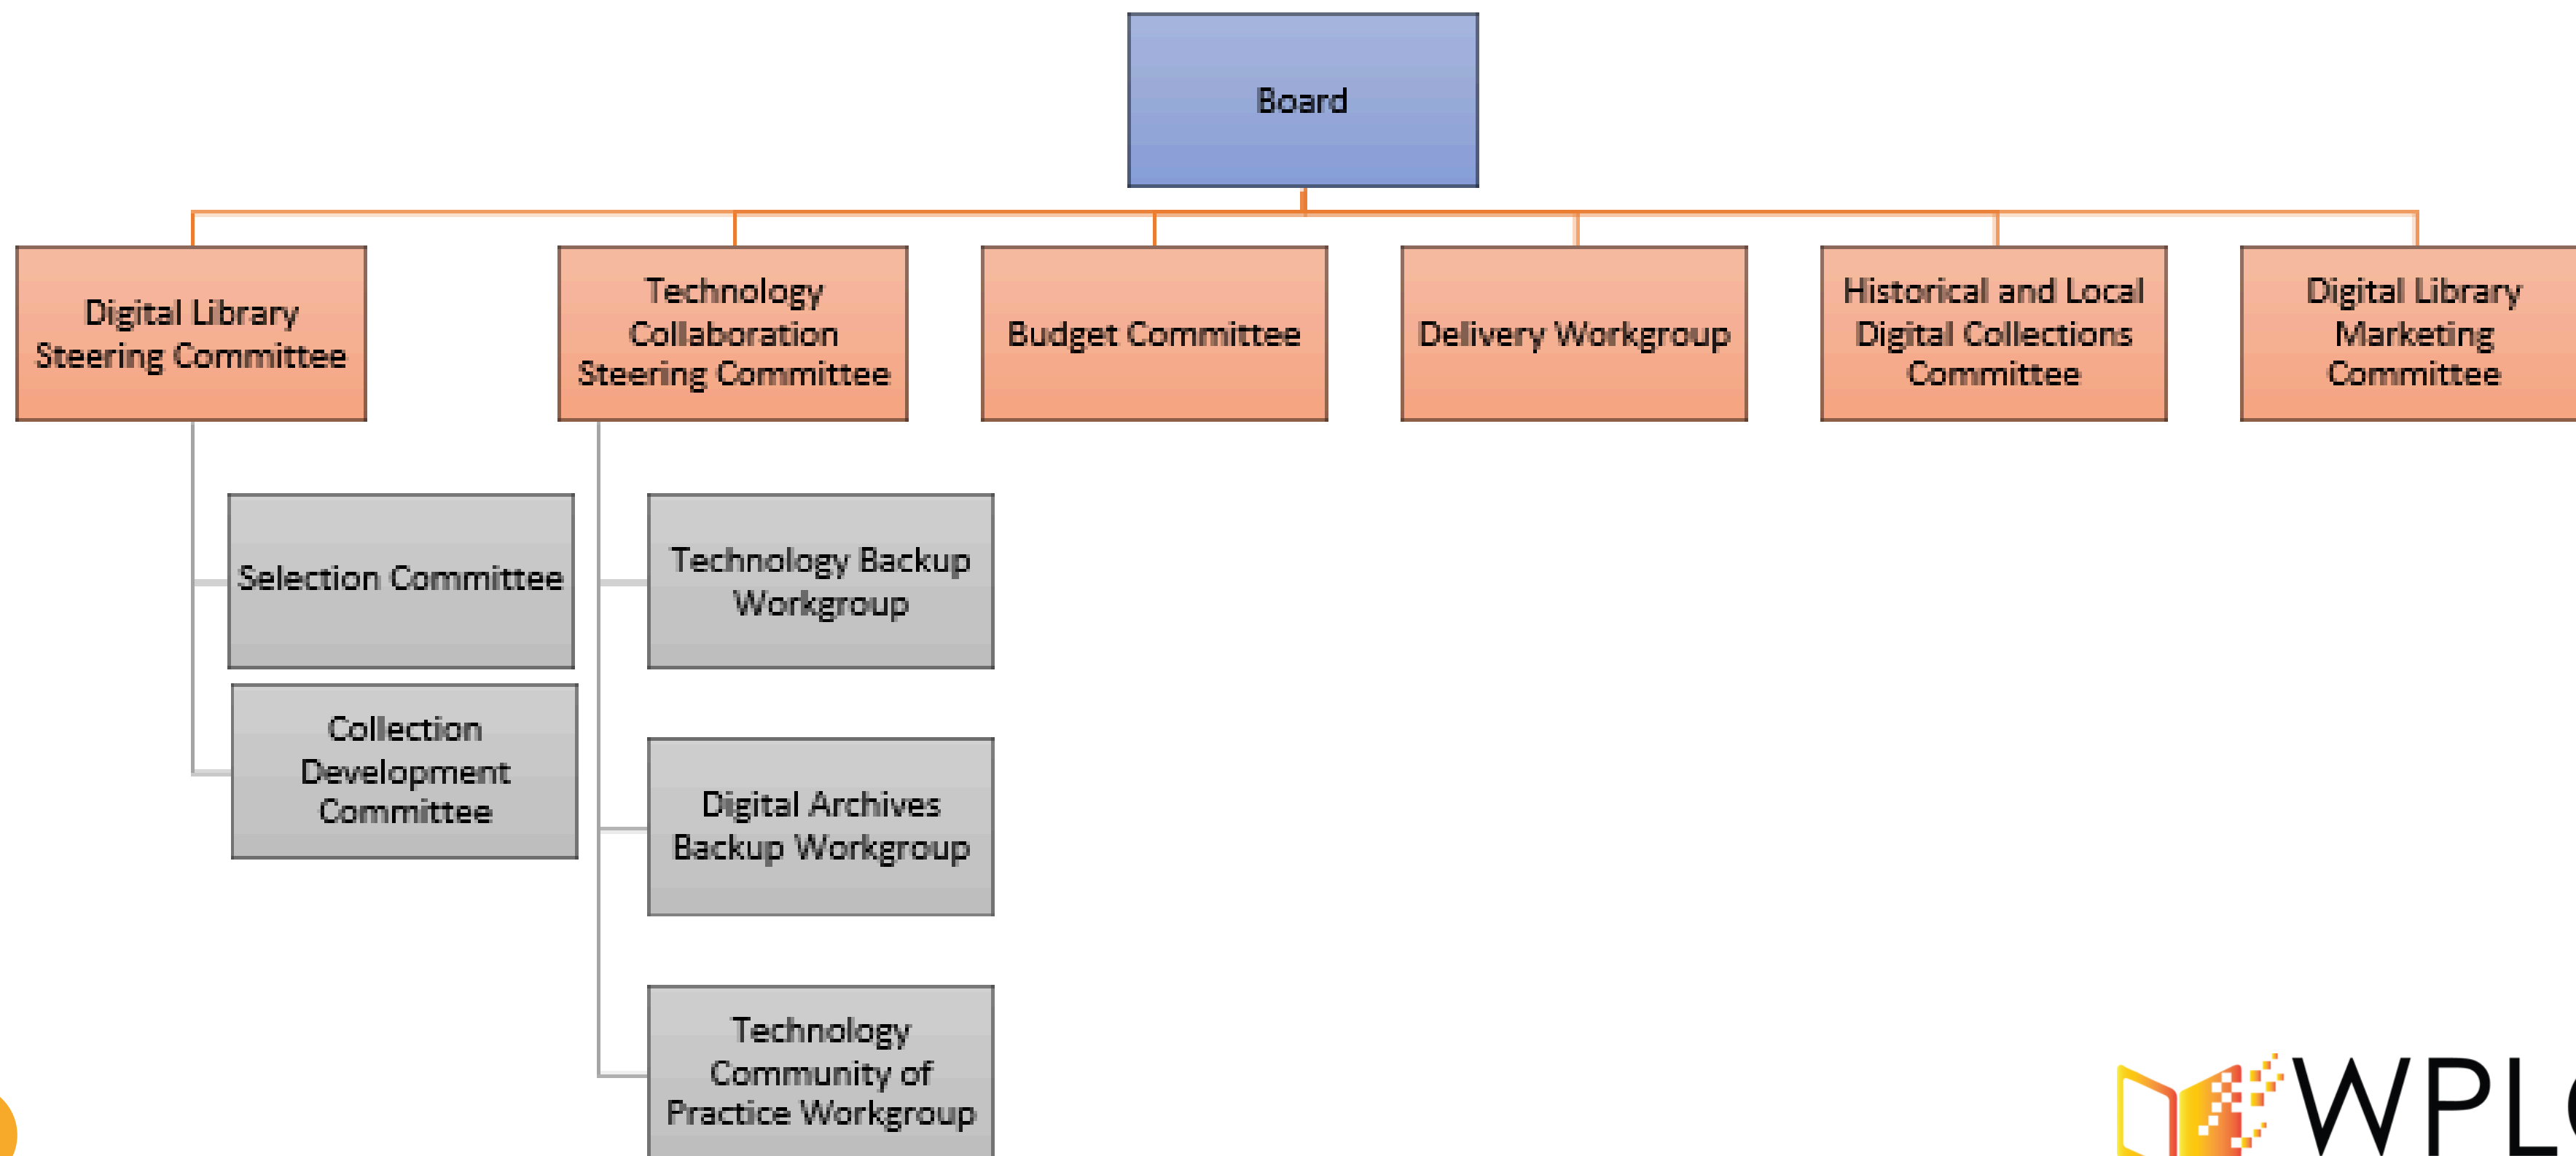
Board

Digital Library Steering Committee

Technology Collaboration Steering Committee

Budget Committee

Delivery Workgroup

Historical and Local Digital Collections Committee

Digital Library Marketing Committee

Selection Committee

Collection Development Committee

Technology Backup Workgroup

Digital Archives Backup Workgroup

Technology Community of Practice Workgroup

WPL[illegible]